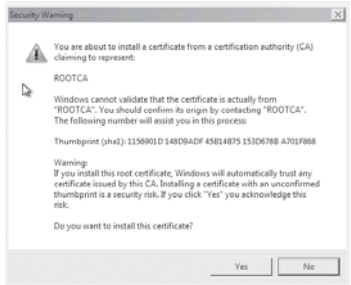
Security Warning

You are about to install a certificate from a certification authority (CA) claiming to represent:

ROOTCA

Windows cannot validate that the certificate is actually from "ROOTCA". You should confirm its origin by contacting "ROOTCA". The following number will assist you in this process:

Thumbprint (sha1): 1156901D 148D9ADF 45B14875 153D678B A701F868

Warning:
If you install this root certificate, Windows will automatically trust any certificate issued by this CA. Installing a certificate with an unconfirmed thumbprint is a security risk. If you click "Yes" you acknowledge this risk.

Do you want to install this certificate?

Yes No